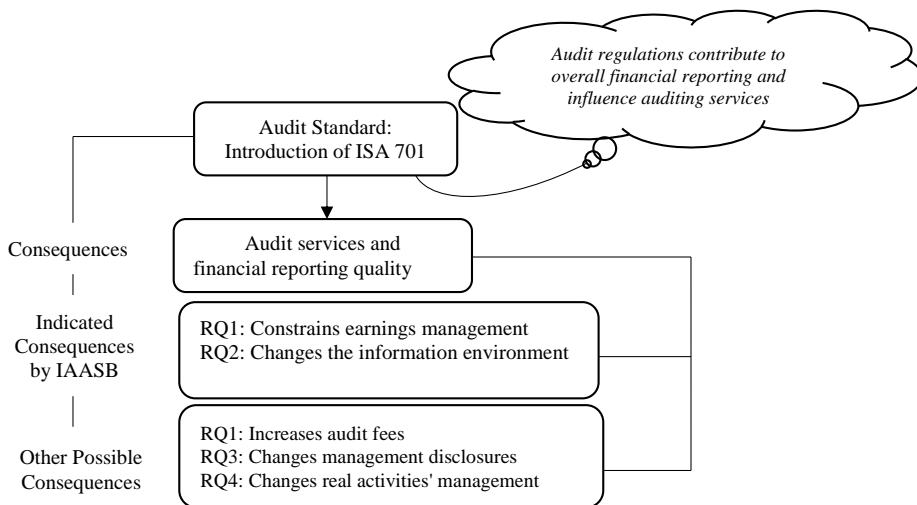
*Audit regulations contribute to overall financial reporting and influence auditing services*

Audit Standard: Introduction of ISA 701

Consequences

Audit services and financial reporting quality

Indicated Consequences by IAASB

RQ1: Constrains earnings management
RQ2: Changes the information environment

Other Possible Consequences

RQ1: Increases audit fees
RQ3: Changes management disclosures
RQ4: Changes real activities' management